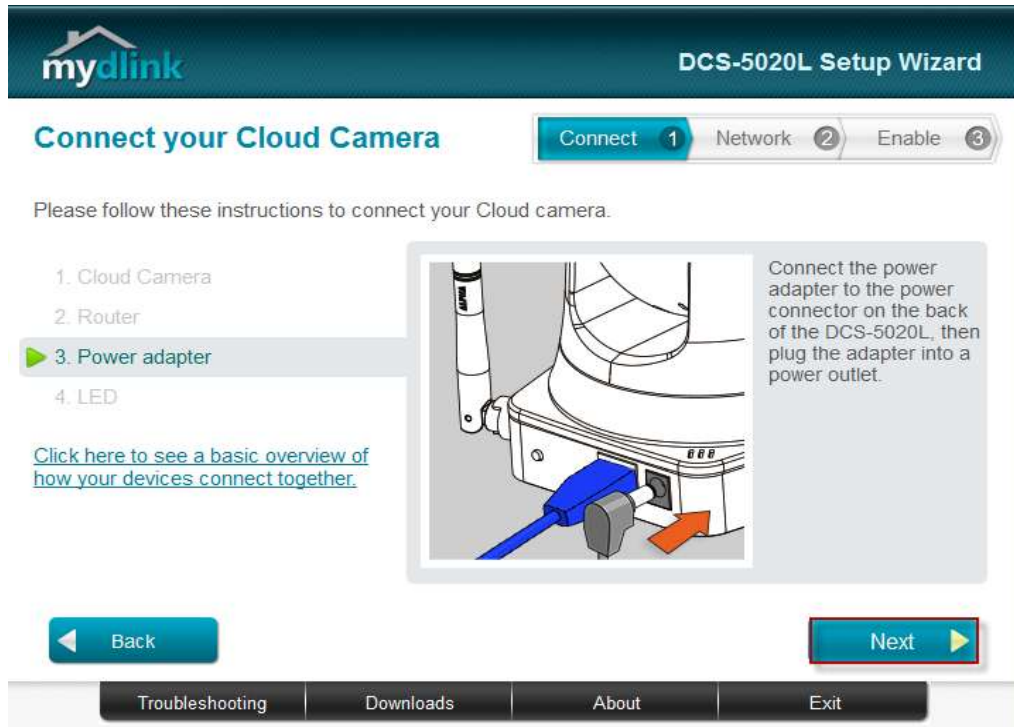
mydlink

DCS-5020L Setup Wizard

Connect your Cloud Camera

Connect 1 Network 2 Enable 3

Please follow these instructions to connect your Cloud camera.

1. Cloud Camera
2. Router
3. Power adapter
4. LED

Click here to see a basic overview of how your devices connect together.

Connect the power adapter to the power connector on the back of the DCS-5020L, then plug the adapter into a power outlet.

Back

Next

Troubleshooting | Downloads | About | Exit